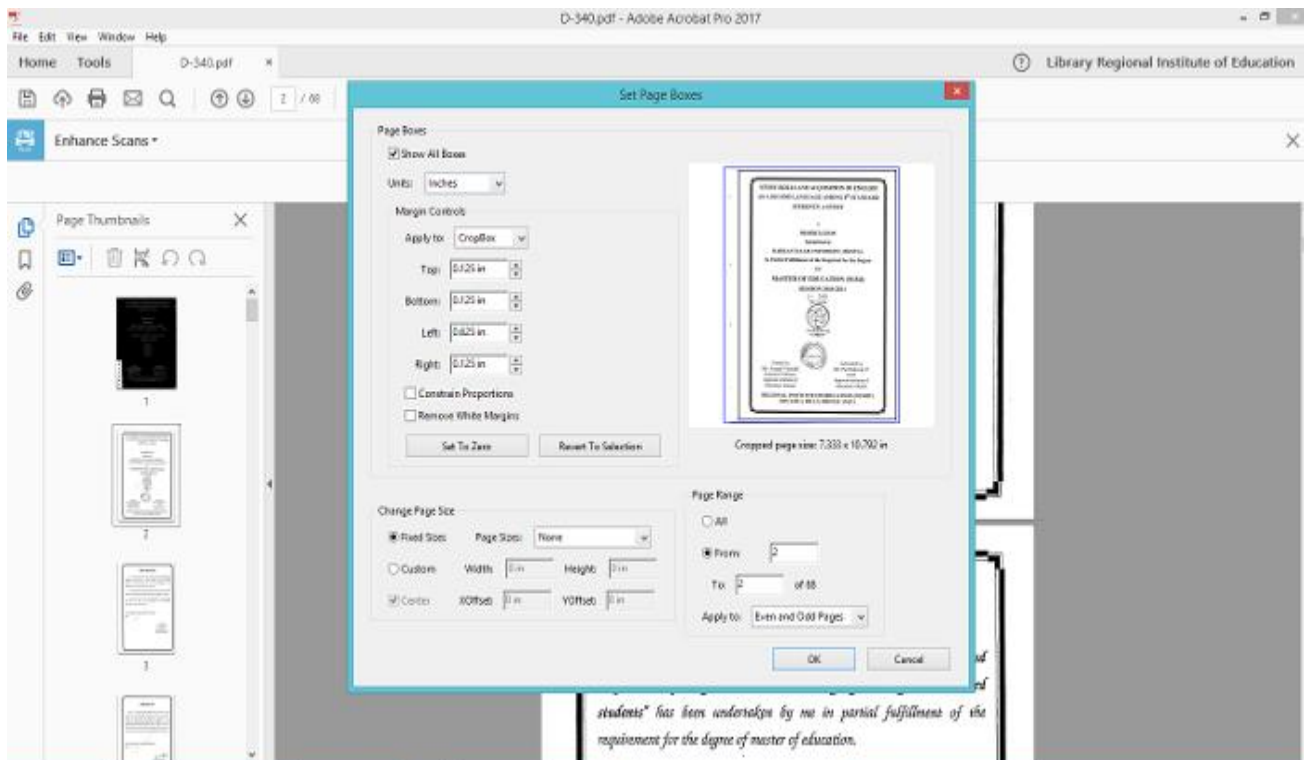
D-340.pdf - Adobe Acrobat Pro 2017

File Edit View Window Help

Home Tools D-340.pdf ×

2 / 68

Library Regional Institute of Education

Enhance Scans

Page Thumbnails

1

2

3

Set Page Boxes

Page Boxes

Show All Boxes

Units: Inches

Margin Controls

Apply to: CropBox

Top: 0.125 in

Bottom: 0.125 in

Left: 0.625 in

Right: 0.125 in

Constrain Proportions

Remove White Margins

Set To Zero

Revert To Selection

Cropped page size: 7.333 x 10.792 in

Change Page Size

Fixed Sizes Page Sizes: None

Custom Width: 0 in Height: 0 in

Center XOffset: 0 in YOffset: 0 in

Page Range

All

From: 2

To: 2 of 68

Apply to: Even and Odd Pages

OK

Cancel

students" has been undertaken by me in partial fulfillment of the requirement for the degree of master of education.